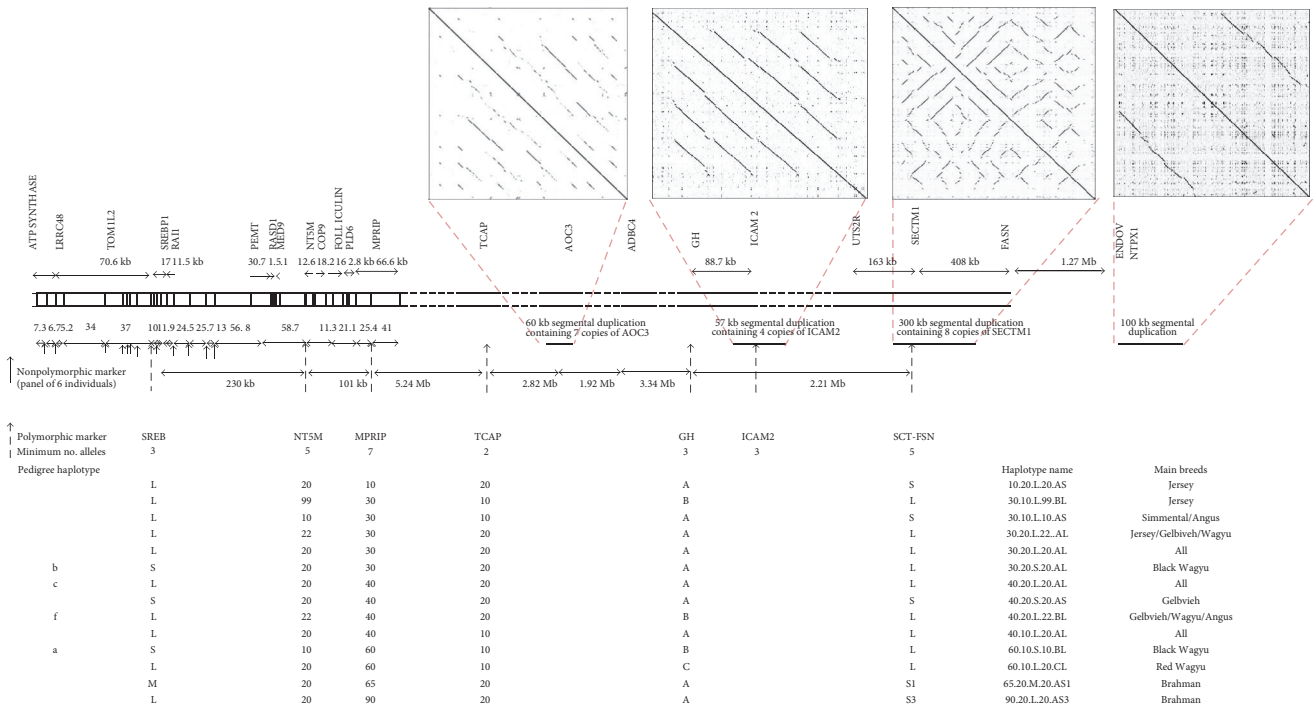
ATP SYNTHASE LRRC48 TOM1L2 SREBP1 RAI1 PEMT RASD1 MED9 NT5M COP9 FOLLICULIN PLD6 MPRIP TCAP AOC3 ADBC4 GH ICAM 2 UTS2R SECTM1 FASN ENDOV NTPX1

70.6 kb 17 11.5 kb 30.7 1.5.1 12.6 18.2 16 2.8 kb 66.6 kb 88.7 kb 163 kb 408 kb 1.27 Mb

7.3 6.7 5.2 34 37 10 11.9 24.5 25.7 13 56. 8 58.7 11.3 21.1 25.4 41

60 kb segmental duplication containing 7 copies of AOC3

57 kb segmental duplication containing 4 copies of ICAM2

300 kb segmental duplication containing 8 copies of SECTM1

100 kb segmental duplication

Nonpolymorphic marker (panel of 6 individuals)

230 kb 101 kb 5.24 Mb 2.82 Mb 1.92 Mb 3.34 Mb 2.21 Mb

Polymorphic marker

| Polymorphic marker | SREB | NT5M | MPRIP | TCAP | GH | ICAM2 | SCT-FSN | | |
|---|---|---|---|---|---|---|---|---|---|
| Minimum no. alleles | 3 | 5 | 7 | 2 | 3 | 3 | 5 | | |
| Pedigree haplotype | | | | | | | | Haplotype name | Main breeds |
| | L | 20 | 10 | 20 | A | | S | 10.20.L.20.AS | Jersey |
| | L | 99 | 30 | 10 | B | | L | 30.10.L.99.BL | Jersey |
| | L | 10 | 30 | 10 | A | | S | 30.10.L.10.AS | Simmental/Angus |
| | L | 22 | 30 | 20 | A | | L | 30.20.L.22..AL | Jersey/Gelbiveh/Wagyu |
| | L | 20 | 30 | 20 | A | | L | 30.20.L.20.AL | All |
| b | S | 20 | 30 | 20 | A | | L | 30.20.S.20.AL | Black Wagyu |
| c | L | 20 | 40 | 20 | A | | L | 40.20.L.20.AL | All |
| | S | 20 | 40 | 20 | A | | S | 40.20.S.20.AS | Gelbvieh |
| f | L | 22 | 40 | 20 | B | | L | 40.20.L.22.BL | Gelbvieh/Wagyu/Angus |
| | L | 20 | 40 | 10 | A | | L | 40.10.L.20.AL | All |
| a | S | 10 | 60 | 10 | B | | L | 60.10.S.10.BL | Black Wagyu |
| | L | 20 | 60 | 10 | C | | L | 60.10.L.20.CL | Red Wagyu |
| | M | 20 | 65 | 20 | A | | S1 | 65.20.M.20.AS1 | Brahman |
| | L | 20 | 90 | 20 | A | | S3 | 90.20.L.20.AS3 | Brahman |